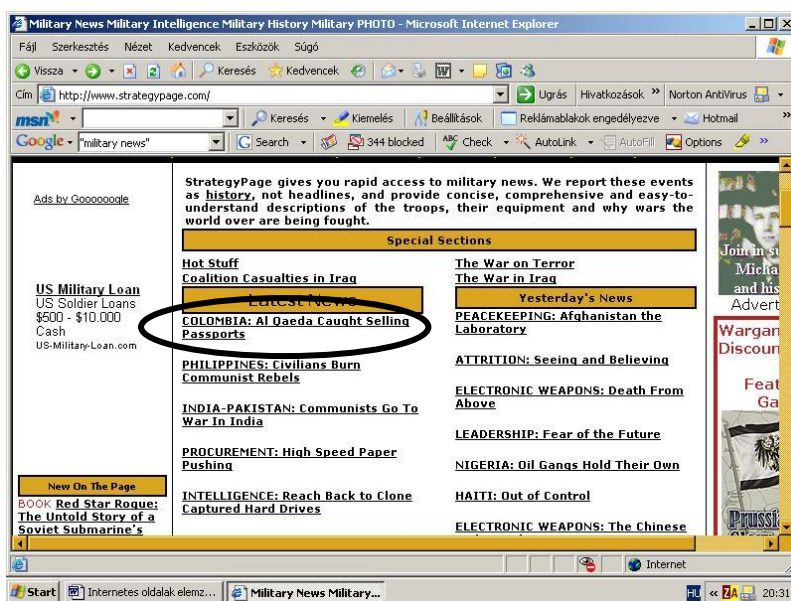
Military News Military Intelligence Military History Military PHOTO - Microsoft Internet Explorer

Fájl Szerkesztés Nézet Kedvencek Eszközök Súgó

Vissza Keresés Kedvencek

Cím http://www.strategypage.com/ Ugrás Hivatkozások » Norton AntiVirus

msn Keresés Kiemelés Beállítások Reklámablakok engedélyezve Hotmail

Google "military news" Search 344 blocked Check AutoLink AutoFill Options »

Ads by Goooooogle

US Military Loan
US Soldier Loans $500 - $10.000 Cash
US-Military-Loan.com

StrategyPage gives you rapid access to military news. We report these events as history, not headlines, and provide concise, comprehensive and easy-to-understand descriptions of the troops, their equipment and why wars the world over are being fought.

Special Sections

Hot Stuff
Coalition Casualties in Iraq

The War on Terror
The War in Iraq

Latest News

Yesterday's News

COLOMBIA: Al Qaeda Caught Selling Passports

PHILIPPINES: Civilians Burn Communist Rebels

INDIA-PAKISTAN: Communists Go To War In India

PROCUREMENT: High Speed Paper Pushing

INTELLIGENCE: Reach Back to Clone Captured Hard Drives

PEACEKEEPING: Afghanistan the Laboratory

ATTRITION: Seeing and Believing

ELECTRONIC WEAPONS: Death From Above

LEADERSHIP: Fear of the Future

NIGERIA: Oil Gangs Hold Their Own

HAITI: Out of Control

ELECTRONIC WEAPONS: The Chinese

New On The Page
BOOK Red Star Rogue: The Untold Story of a Soviet Submarine's

Join in st Micha and his
Advert
Wargan Discoun
Feat Ga
Prussi

Internet

Start Internetes oldalak elemz... Military News Military... HU 20:31